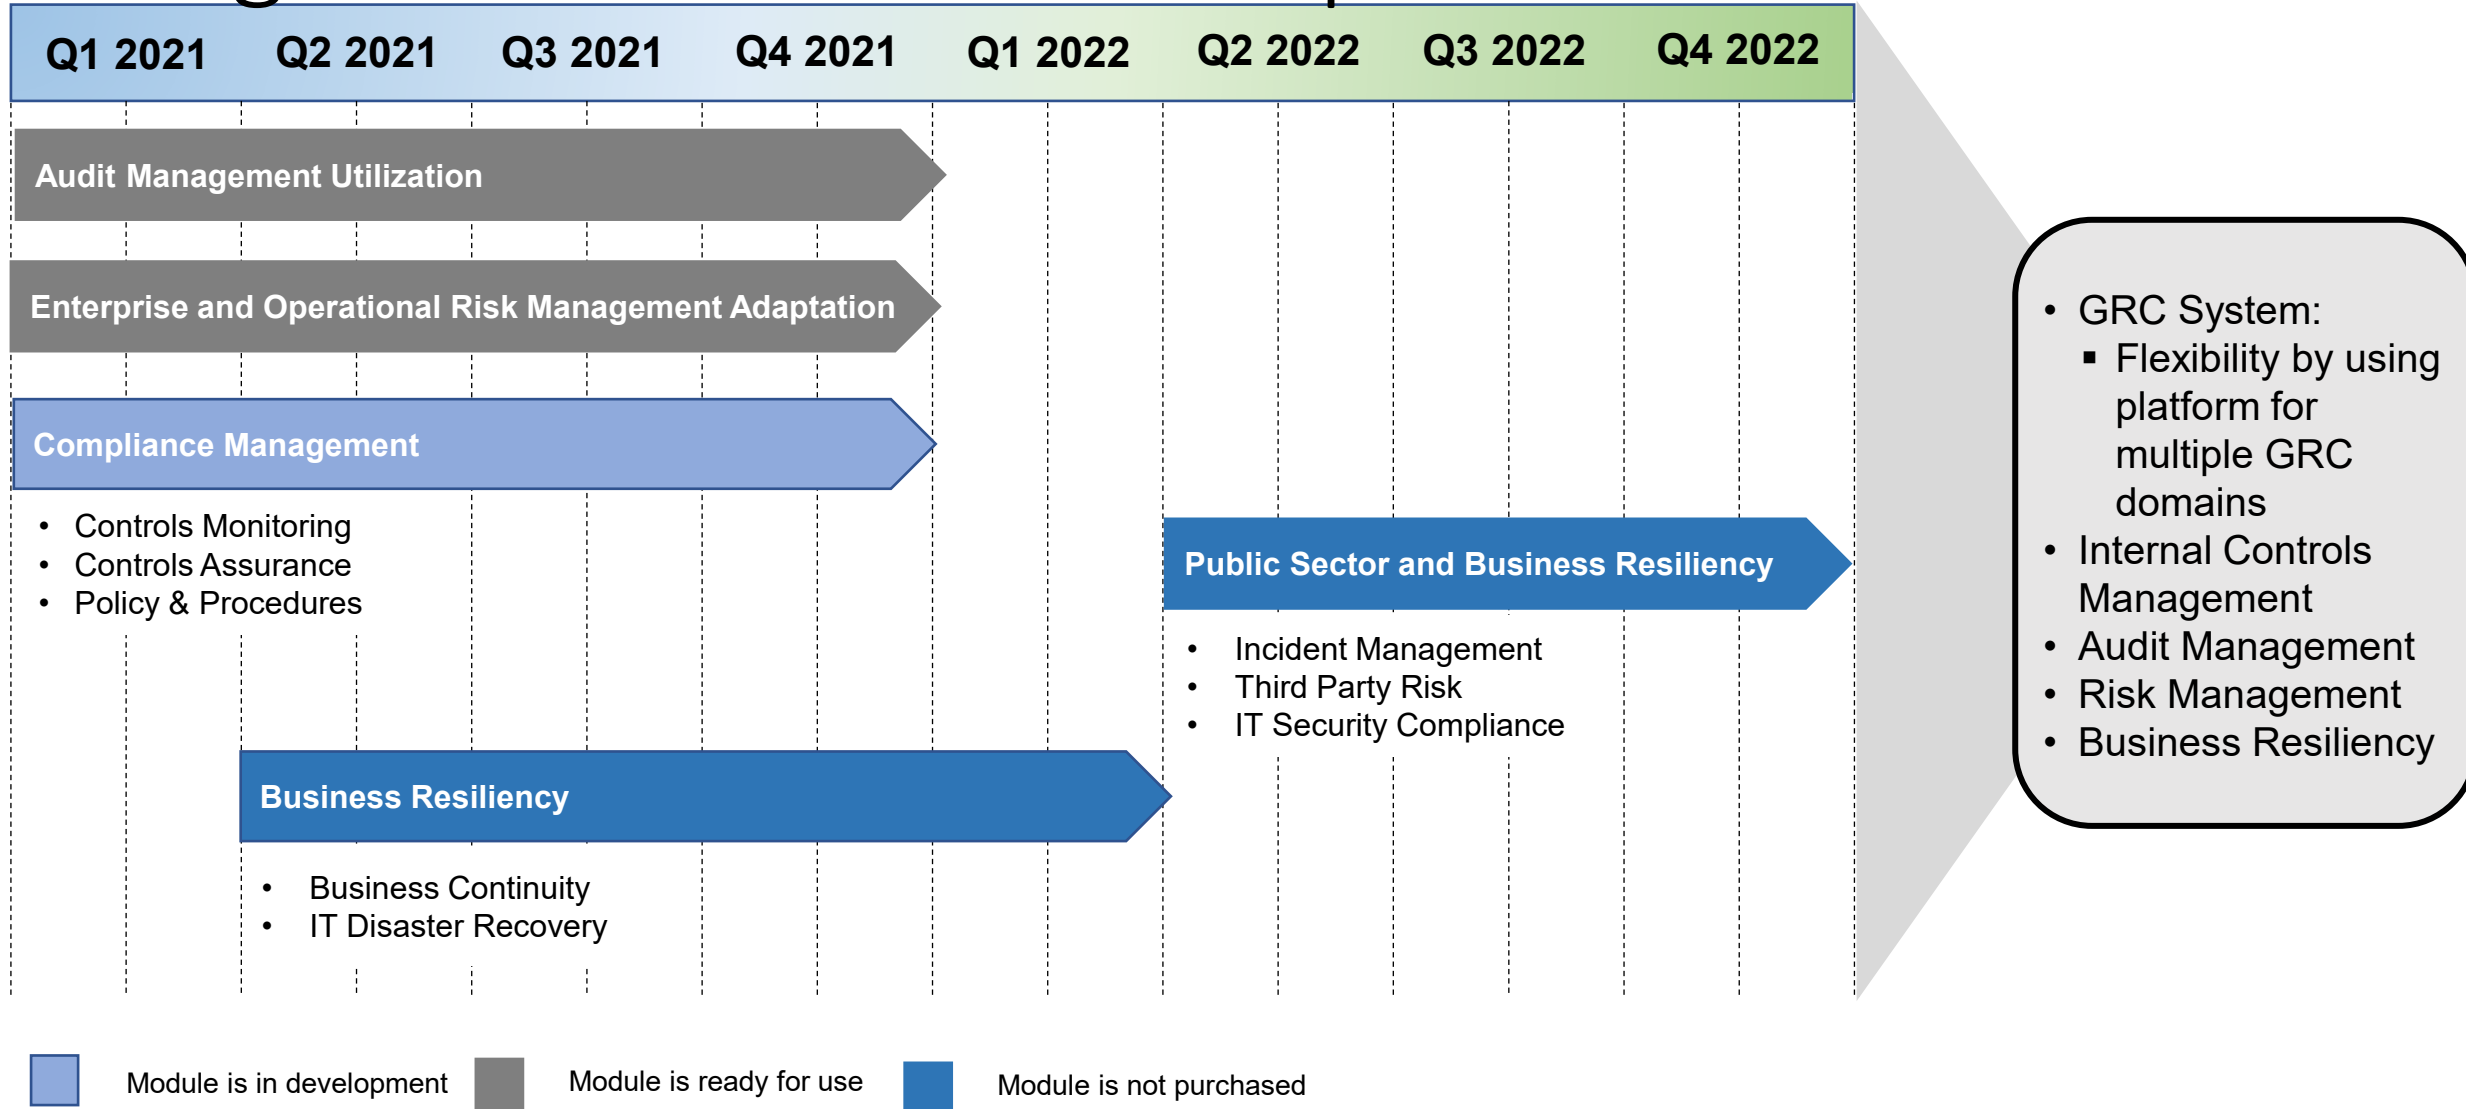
Q1 2021 Q2 2021 Q3 2021 Q4 2021 Q1 2022 Q2 2022 Q3 2022 Q4 2022

Audit Management Utilization

Enterprise and Operational Risk Management Adaptation

Compliance Management

- Controls Monitoring
- Controls Assurance
- Policy & Procedures

Public Sector and Business Resiliency

- Incident Management
- Third Party Risk
- IT Security Compliance

Business Resiliency

- Business Continuity
- IT Disaster Recovery

- GRC System:
  - Flexibility by using platform for multiple GRC domains
- Internal Controls Management
- Audit Management
- Risk Management
- Business Resiliency

Module is in development Module is ready for use Module is not purchased